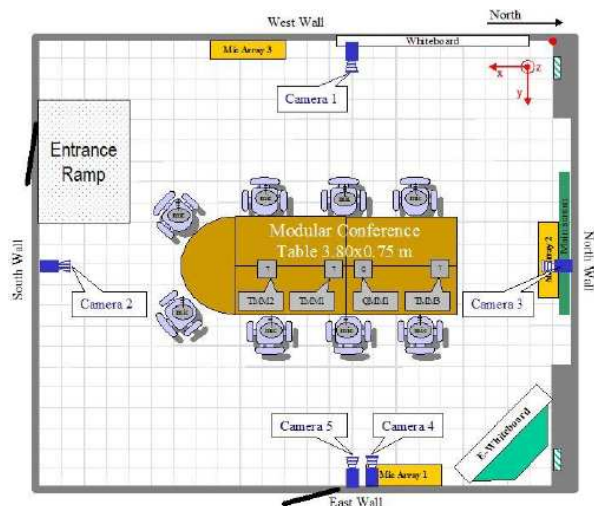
West Wall

North

Mic Array 3

Whiteboard

x

z

y

Camera 1

Entrance Ramp

South Wall

Camera 2

Modular Conference Table 3.80x0.75 m

TMM2

TMM1

GMM

TMM3

Mic Array 2

Multi-screen

North Wall

Camera 3

Camera 5

Camera 4

Mic Array 1

E-Whiteboard

East Wall